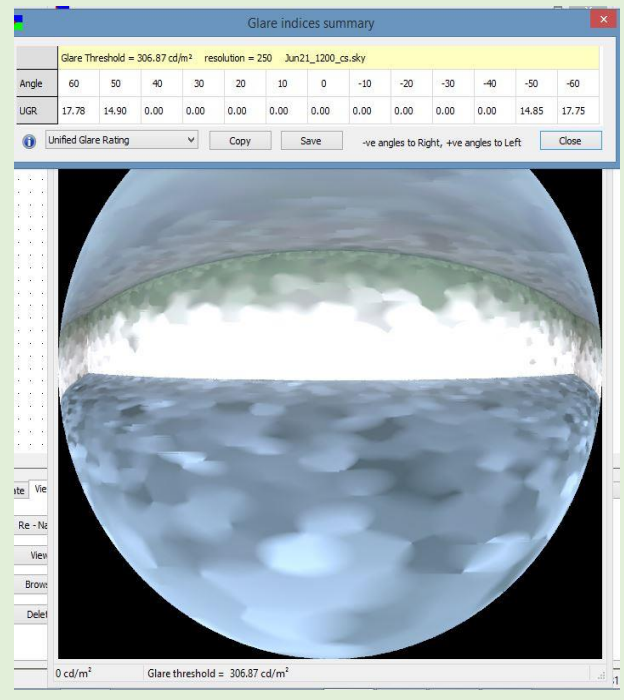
Glare indices summary

Glare Threshold = 306.87 cd/m² resolution = 250 Jun21_1200_cs.sky

| Angle | 60 | 50 | 40 | 30 | 20 | 10 | 0 | -10 | -20 | -30 | -40 | -50 | -60 |
|---|---|---|---|---|---|---|---|---|---|---|---|---|---|
| UGR | 17.78 | 14.90 | 0.00 | 0.00 | 0.00 | 0.00 | 0.00 | 0.00 | 0.00 | 0.00 | 0.00 | 14.85 | 17.75 |

Unified Glare Rating

Copy

Save

-ve angles to Right, +ve angles to Left

Close

ate Vie

Re - Na

View

Brows

Delet

0 cd/m²

Glare threshold = 306.87 cd/m²